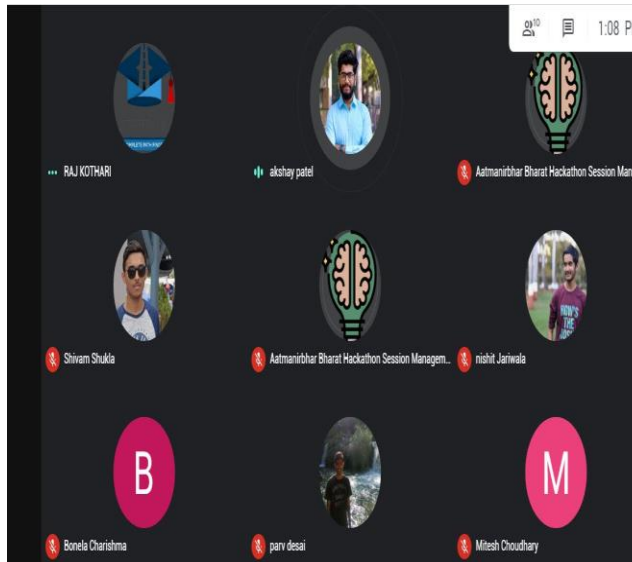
10

1:08 P

RAJ KOTHARI

akshay patel

Aatmanirbhar Bharat Hackathon Session Man

Shivam Shukla

Aatmanirbhar Bharat Hackathon Session Managem...

nishit Jariwala

B

Bonela Charishma

parv desai

M

Mitesh Choudhary